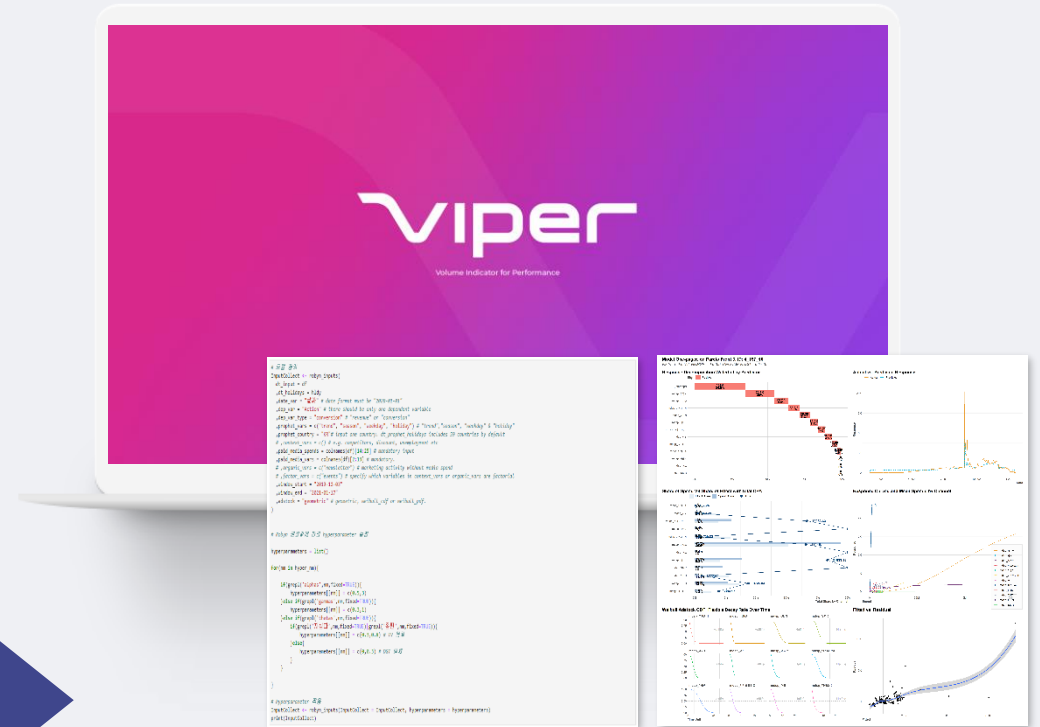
viper

Volume Indicator for Performance

InputCollect <- robyn_inputs(
dt_input = df
,dt_holidays = holy
,date_var = "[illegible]" # date format must be "2020-01-01"
,dep_var = "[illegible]" # there should be only one dependent variable
,dep_var_type = "revenue" # "revenue" or "conversion"
,prophet_vars = c("trend", "season", "weekday", "holiday") # "trend","season", "weekday" & "holiday"
,prophet_country = "KR" # input one country. dt_prophet_holidays includes 59 countries by default
,paid_media_spends = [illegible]
,paid_media_vars = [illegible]
,organic_vars = c("newsletter") # marketing activity without media spend
,factor_vars = c("events") # specify which variables in context_vars or organic_vars are factorial
,window_start = "2018-12-03"
,window_end = "2021-05-27"
,adstock = "geometric" # geometric, weibull_cdf or weibull_pdf.
)

hyperparameters = list()

for(nm in hyper_nm){

if(grepl("alphas",nm,fixed=TRUE)){
hyperparameters[[nm]] = c(0.5,3)
}else if(grepl("gammas",nm,fixed=TRUE)){
hyperparameters[[nm]] = c(0.3,1)
}else if(grepl("thetas",nm,fixed=TRUE)){
if(grepl([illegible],nm,fixed=TRUE)|grepl([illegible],nm,fixed=TRUE)){
hyperparameters[[nm]] = c(0.3,0.6)
}else{
hyperparameters[[nm]] = c(0,0.3)
}
}
}

InputCollect <- robyn_inputs(InputCollect = InputCollect, hyperparameters = hyperparameters)
print(InputCollect)

Weibull Adstock CDF
Fitted vs. Residual